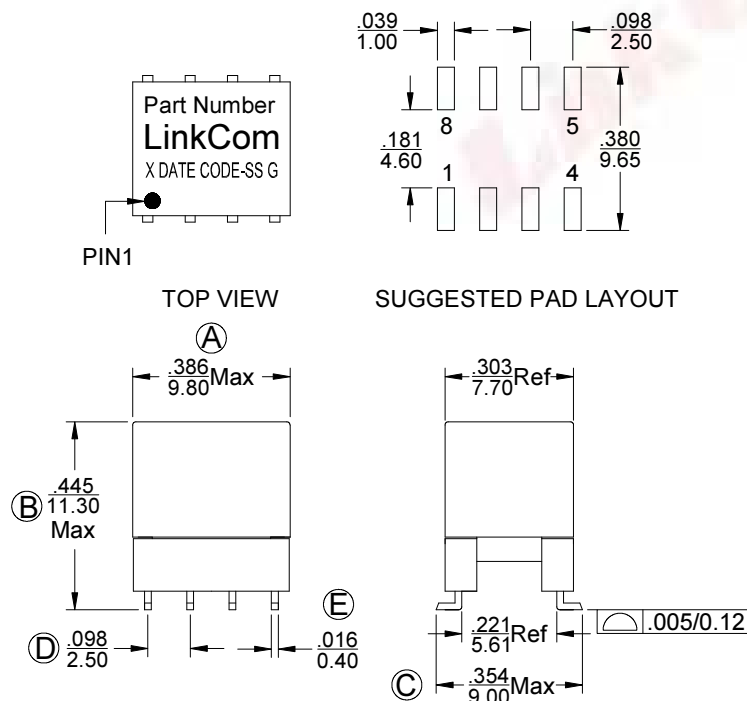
Part Number
LinkCom
X DATE CODE-SS G

PIN1

TOP VIEW

$\frac{.039}{1.00}$

$\frac{.098}{2.50}$

8 5

$\frac{.181}{4.60}$

$\frac{.380}{9.65}$

1 4

SUGGESTED PAD LAYOUT

A
$\frac{.386}{9.80}$Max

B $\frac{.445}{11.30}$ Max

E

D $\frac{.098}{2.50}$

$\frac{.016}{0.40}$

$\frac{.303}{7.70}$Ref

$\frac{.221}{5.61}$Ref

.005/0.12

C $\frac{.354}{9.00}$Max